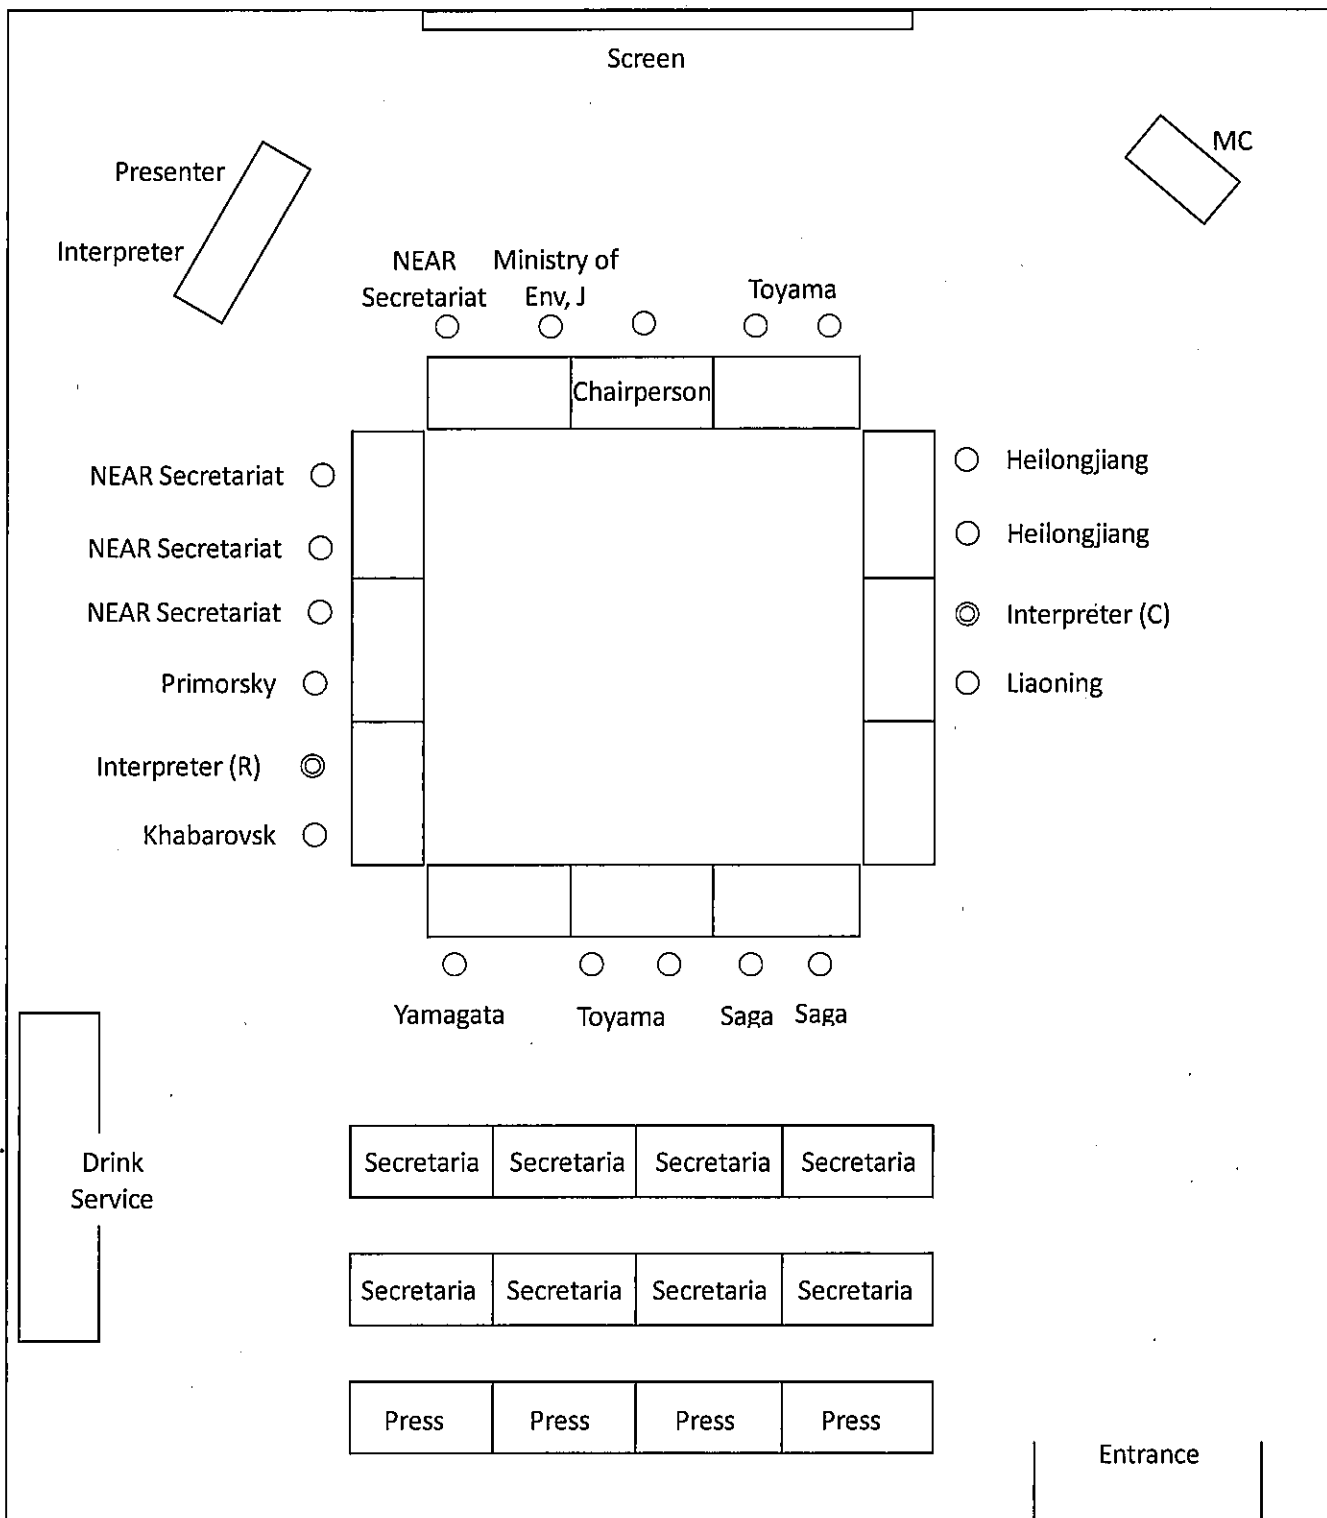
Screen

Presenter

Interpreter

MC

NEAR Secretariat

Ministry of Env, J

Toyama

Chairperson

NEAR Secretariat

NEAR Secretariat

NEAR Secretariat

Primorsky

Interpreter (R)

Khabarovsk

Heilongjiang

Heilongjiang

Interpreter (C)

Liaoning

Yamagata

Toyama

Saga

Saga

Drink Service

| Secretaria | Secretaria | Secretaria | Secretaria |
|---|---|---|---|

| Secretaria | Secretaria | Secretaria | Secretaria |
|---|---|---|---|

| Press | Press | Press | Press |
|---|---|---|---|

Entrance